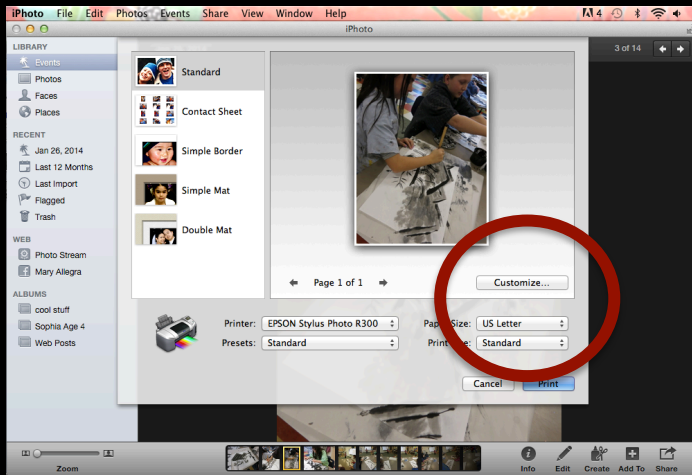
iPhoto File Edit Photos Events Share View Window Help

4

iPhoto

3 of 14

LIBRARY
Events
Photos
Faces
Places

RECENT
Jan 26, 2014
Last 12 Months
Last Import
Flagged
Trash

WEB
Photo Stream
Mary Allegra

ALBUMS
cool stuff
Sophia Age 4
Web Posts

Standard
Contact Sheet
Simple Border
Simple Mat
Double Mat

Page 1 of 1

Customize...

Printer: EPSON Stylus Photo R300
Presets: Standard
Pape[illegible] Size: US Letter
Print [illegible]e: Standard

Cancel
Print

Zoom

Info Edit Create Add To Share